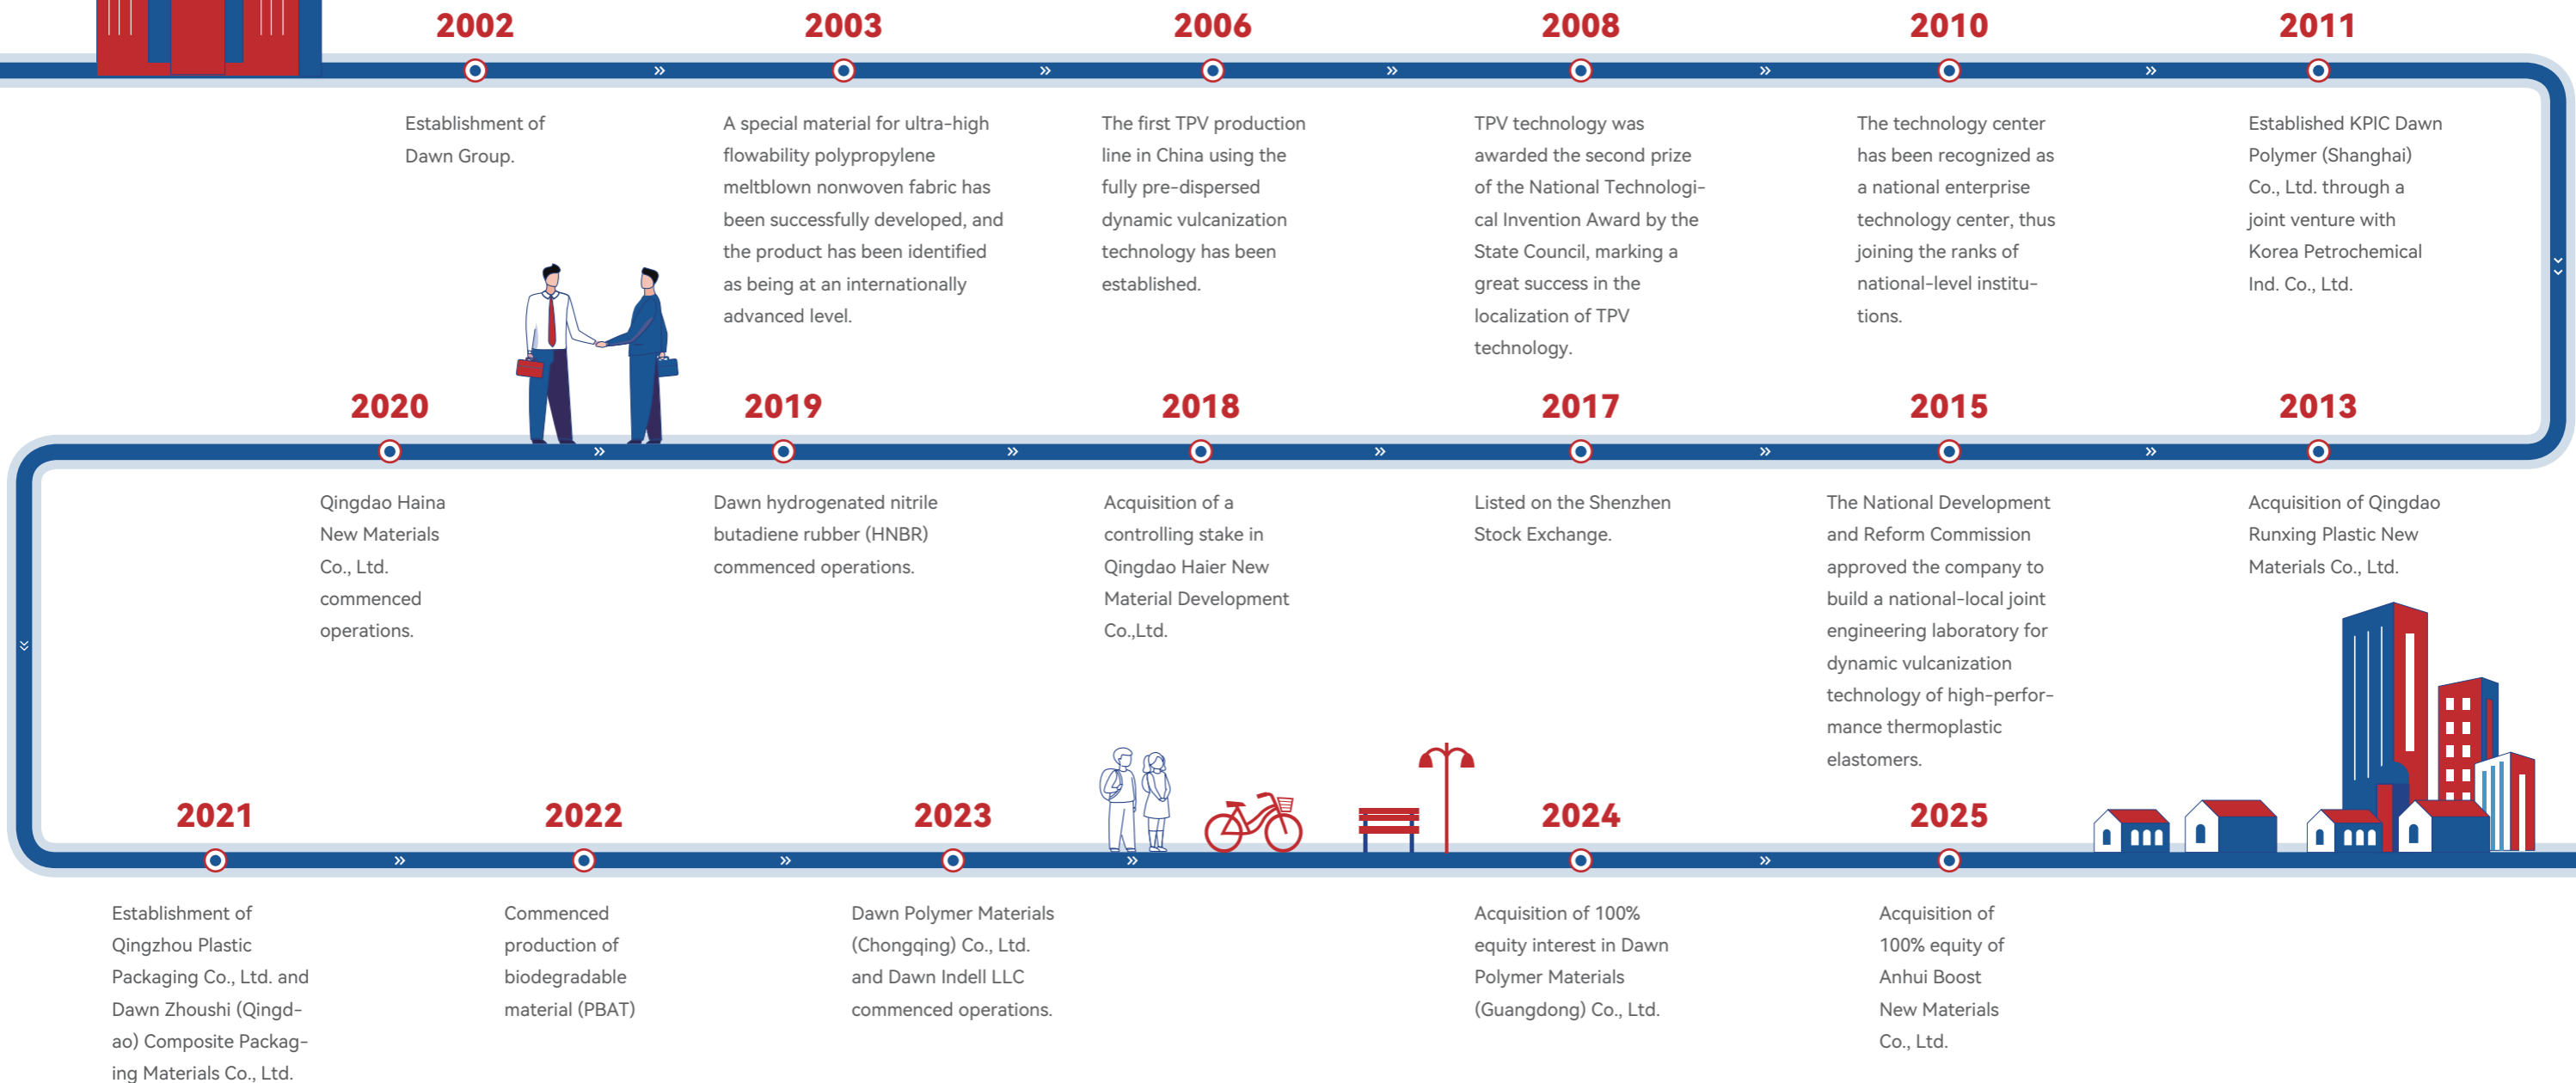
2002

Establishment of Dawn Group.

2003

A special material for ultra-high flowability polypropylene meltblown nonwoven fabric has been successfully developed, and the product has been identified as being at an internationally advanced level.

2006

The first TPV production line in China using the fully pre-dispersed dynamic vulcanization technology has been established.

2008

TPV technology was awarded the second prize of the National Technological Invention Award by the State Council, marking a great success in the localization of TPV technology.

2010

The technology center has been recognized as a national enterprise technology center, thus joining the ranks of national-level institutions.

2011

Established KPIC Dawn Polymer (Shanghai) Co., Ltd. through a joint venture with Korea Petrochemical Ind. Co., Ltd.

2020

Qingdao Haina New Materials Co., Ltd. commenced operations.

2019

Dawn hydrogenated nitrile butadiene rubber (HNBR) commenced operations.

2018

Acquisition of a controlling stake in Qingdao Haier New Material Development Co.,Ltd.

2017

Listed on the Shenzhen Stock Exchange.

2015

The National Development and Reform Commission approved the company to build a national-local joint engineering laboratory for dynamic vulcanization technology of high-performance thermoplastic elastomers.

2013

Acquisition of Qingdao Runxing Plastic New Materials Co., Ltd.

2021

Establishment of Qingzhou Plastic Packaging Co., Ltd. and Dawn Zhoushi (Qingdao) Composite Packaging Materials Co., Ltd.

2022

Commenced production of biodegradable material (PBAT)

2023

Dawn Polymer Materials (Chongqing) Co., Ltd. and Dawn Indell LLC commenced operations.

2024

Acquisition of 100% equity interest in Dawn Polymer Materials (Guangdong) Co., Ltd.

2025

Acquisition of 100% equity of Anhui Boost New Materials Co., Ltd.